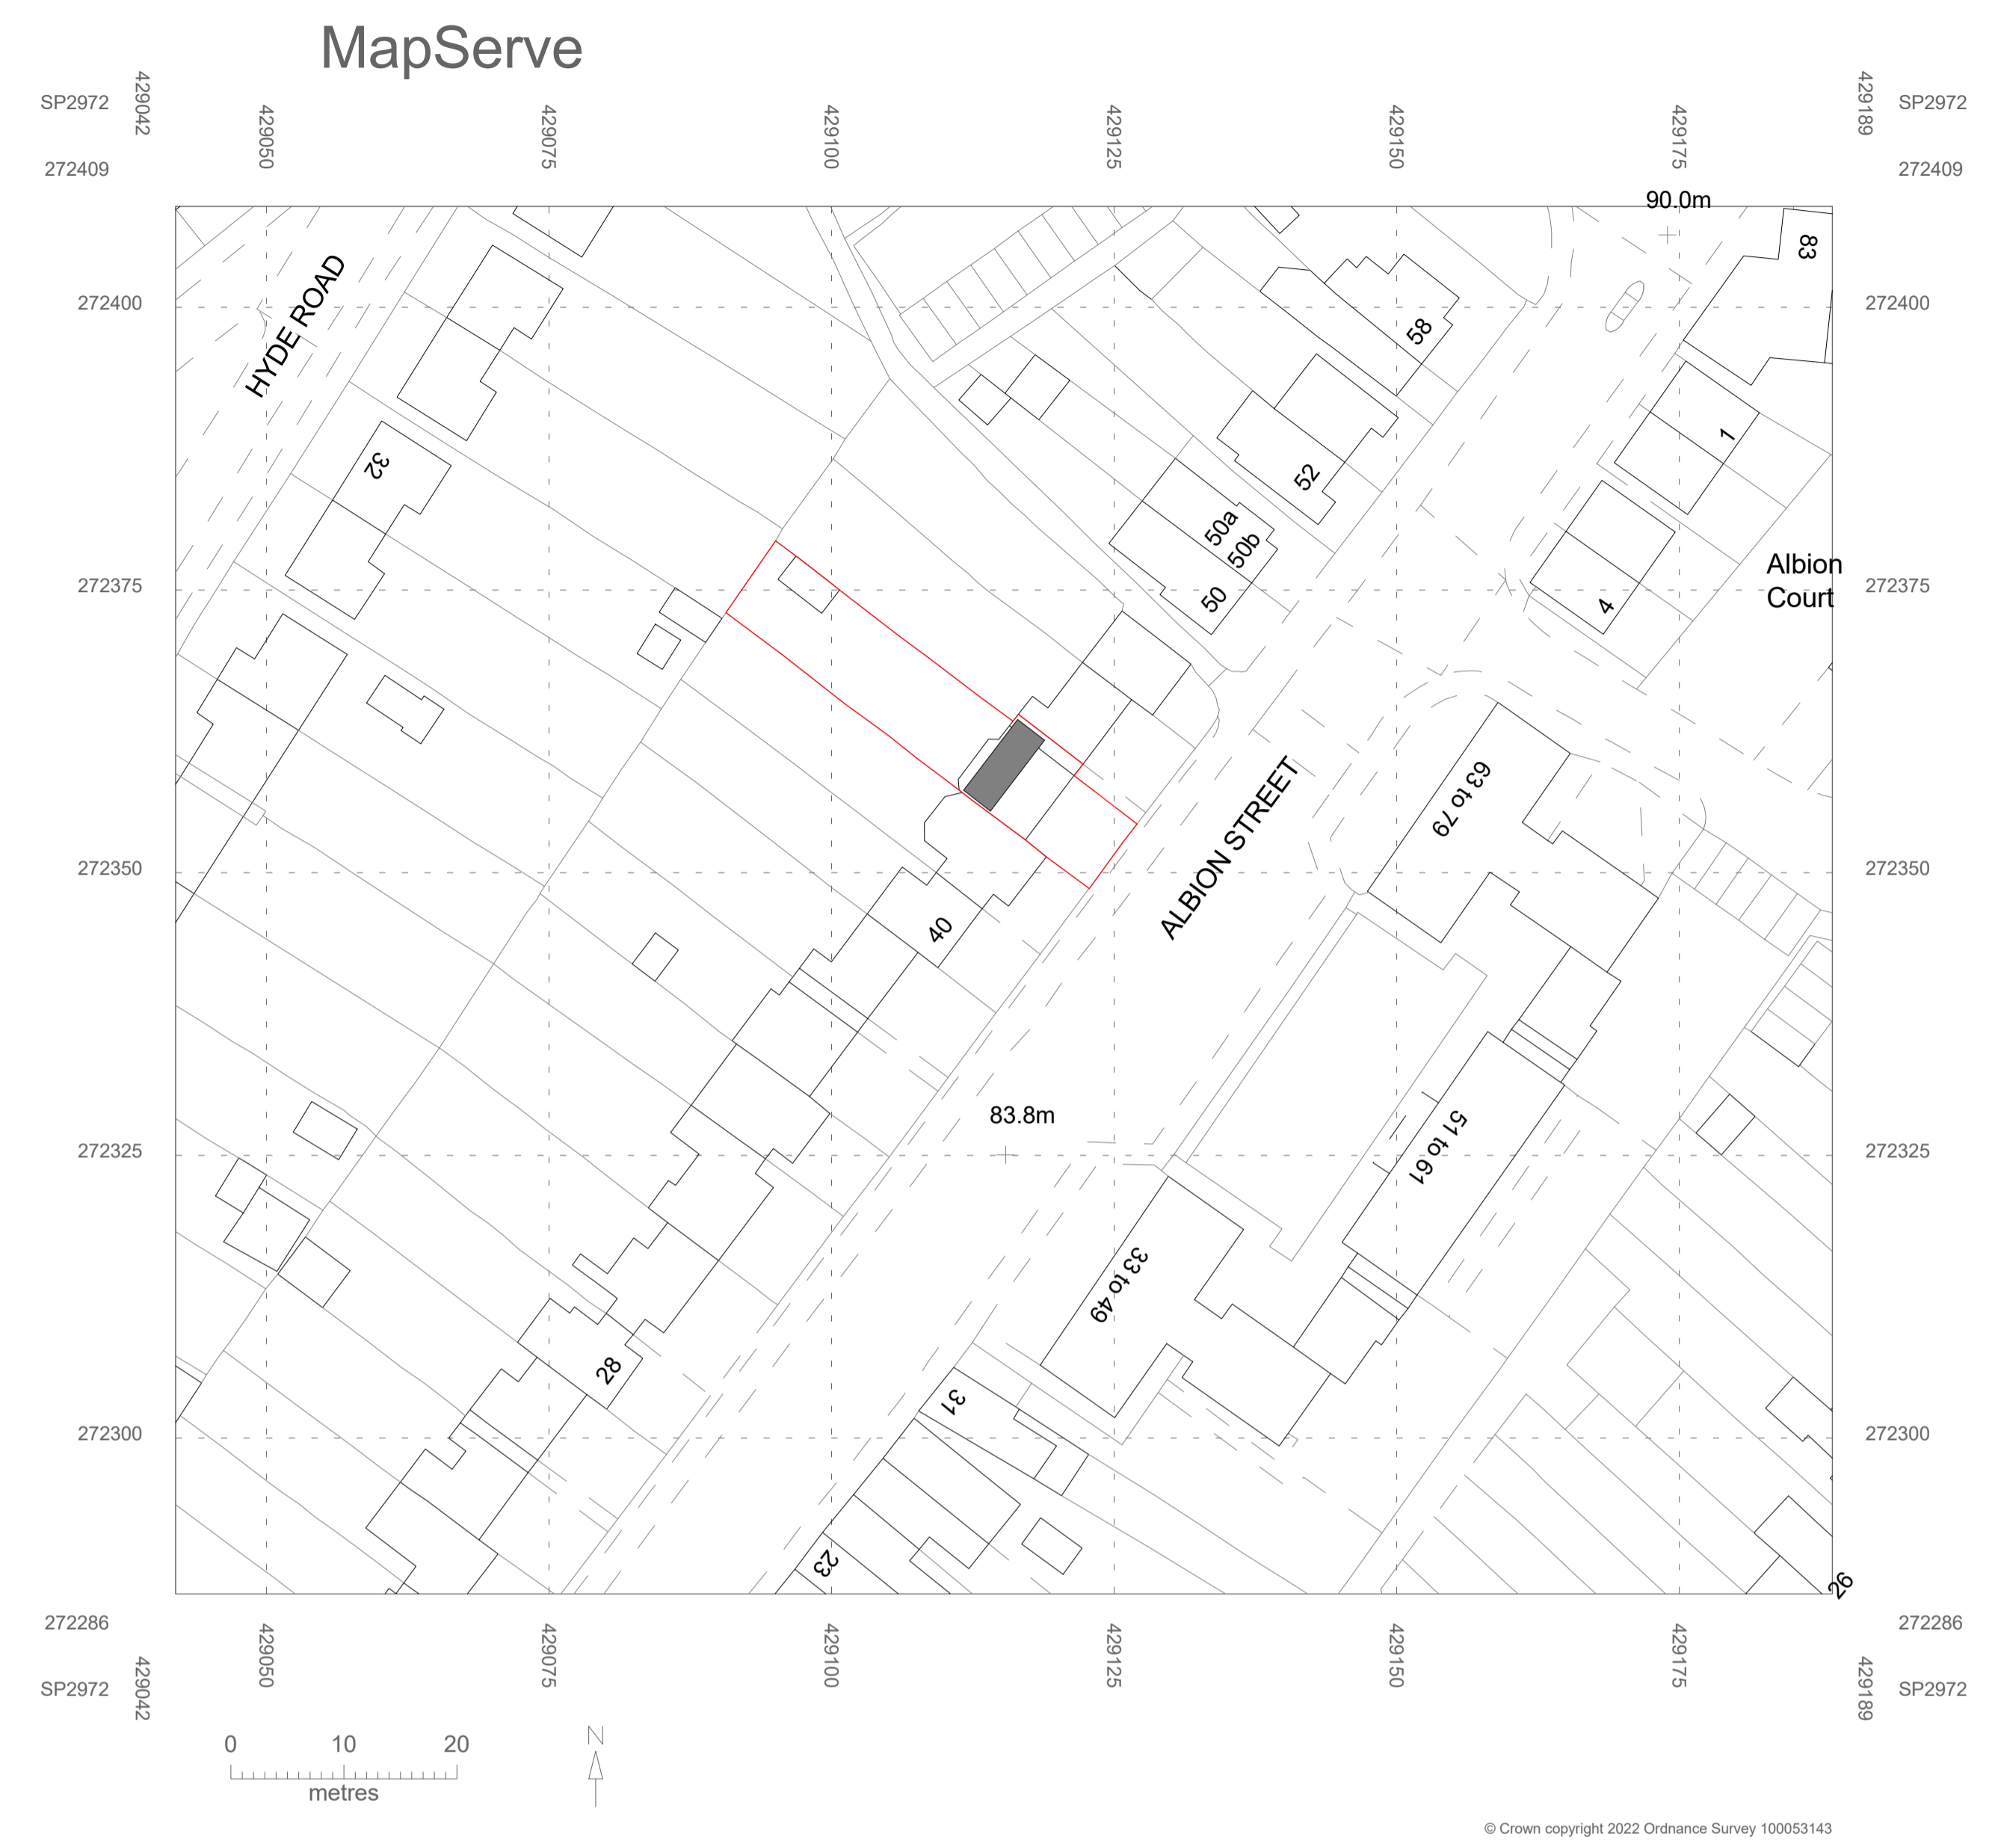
MapServe

SP2972
429042
429050
429075
429100
429125
429150
429175
429189
SP2972
272409
272409

90.0m
83
272400
272400
HYDE ROAD
58
32
1
52
50a
50b
Albion Court
272375
272375
50
4
63 to 79
ALBION STREET
272350
272350
40
83.8m
51 to 61
272325
272325
33 to 49
28
31
272300
272300
23
26

272286
272286
429050
429075
429100
429125
429150
429175
SP2972
429042
429189
SP2972

0
10
20
metres
N

© Crown copyright 2022 Ordnance Survey 100053143